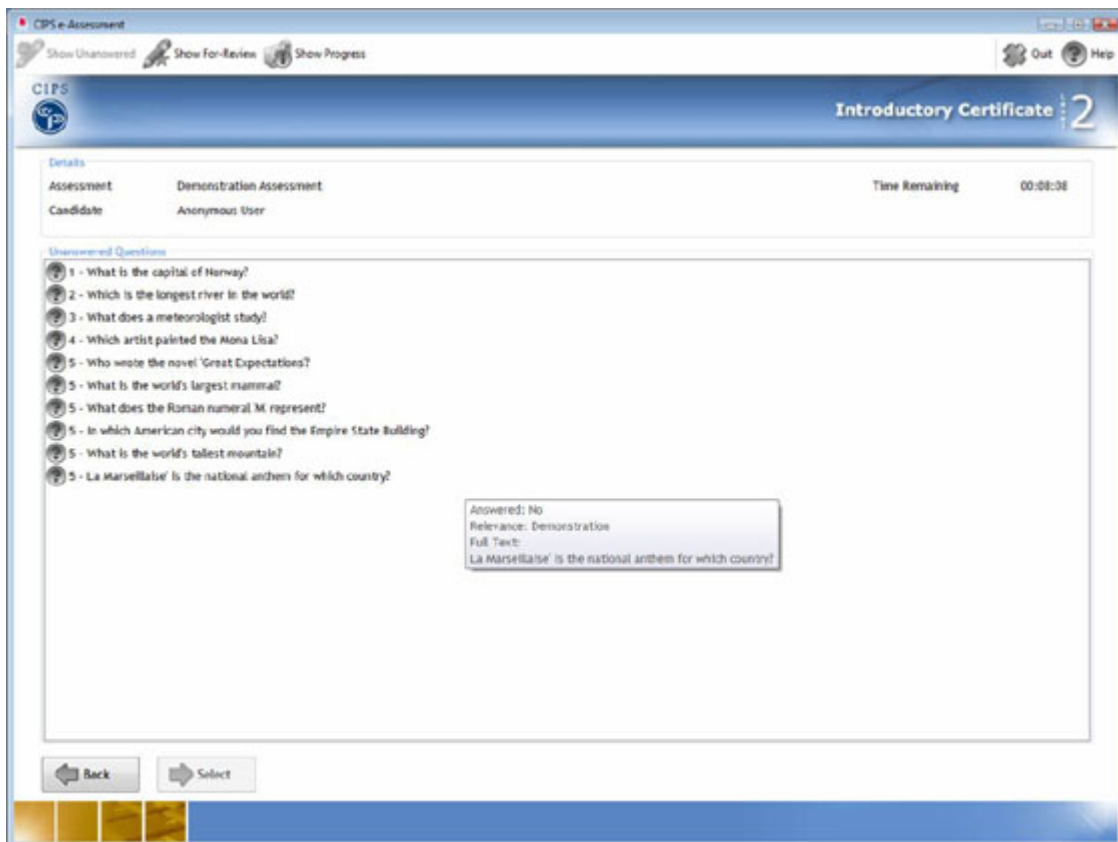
CIPS e-Assessment

Show Unanswered Show For-Review Show Progress

Out Help

CIPS

Introductory Certificate 2

Details

Assessment Demonstration Assessment

Candidate Anonymous User

Time Remaining 00:08:38

Unanswered Questions

1 - What is the capital of Norway?

2 - Which is the longest river in the world?

3 - What does a meteorologist study?

4 - Which artist painted the Mona Lisa?

5 - Who wrote the novel 'Great Expectations?

5 - What is the world's largest mammal?

5 - What does the Roman numeral M represent?

5 - In which American city would you find the Empire State Building?

5 - What is the world's tallest mountain?

5 - La Marseillaise' is the national anthem for which country?

Answered: No
Relevance: Demonstration
Full Text:
La Marseillaise' is the national anthem for which country?

Back

Select